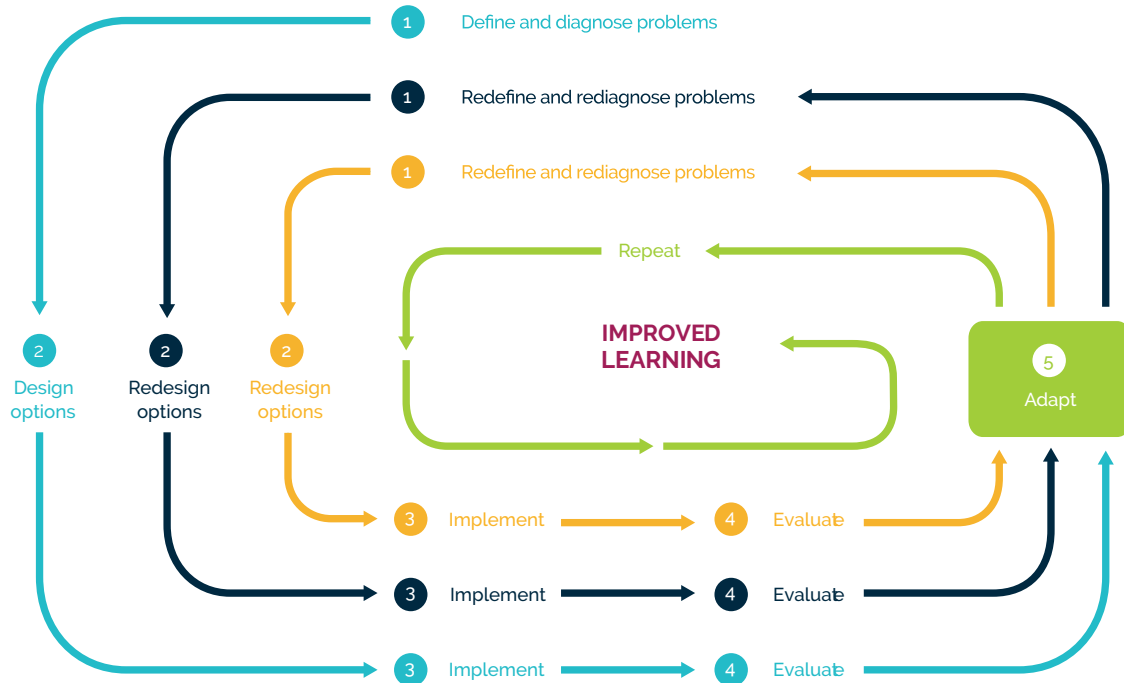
1 Define and diagnose problems

1 Redefine and rediagnose problems

1 Redefine and rediagnose problems

Repeat

IMPROVED LEARNING

2 Design options

2 Redesign options

2 Redesign options

5 Adapt

3 Implement

4 Evaluate

3 Implement

4 Evaluate

3 Implement

4 Evaluate